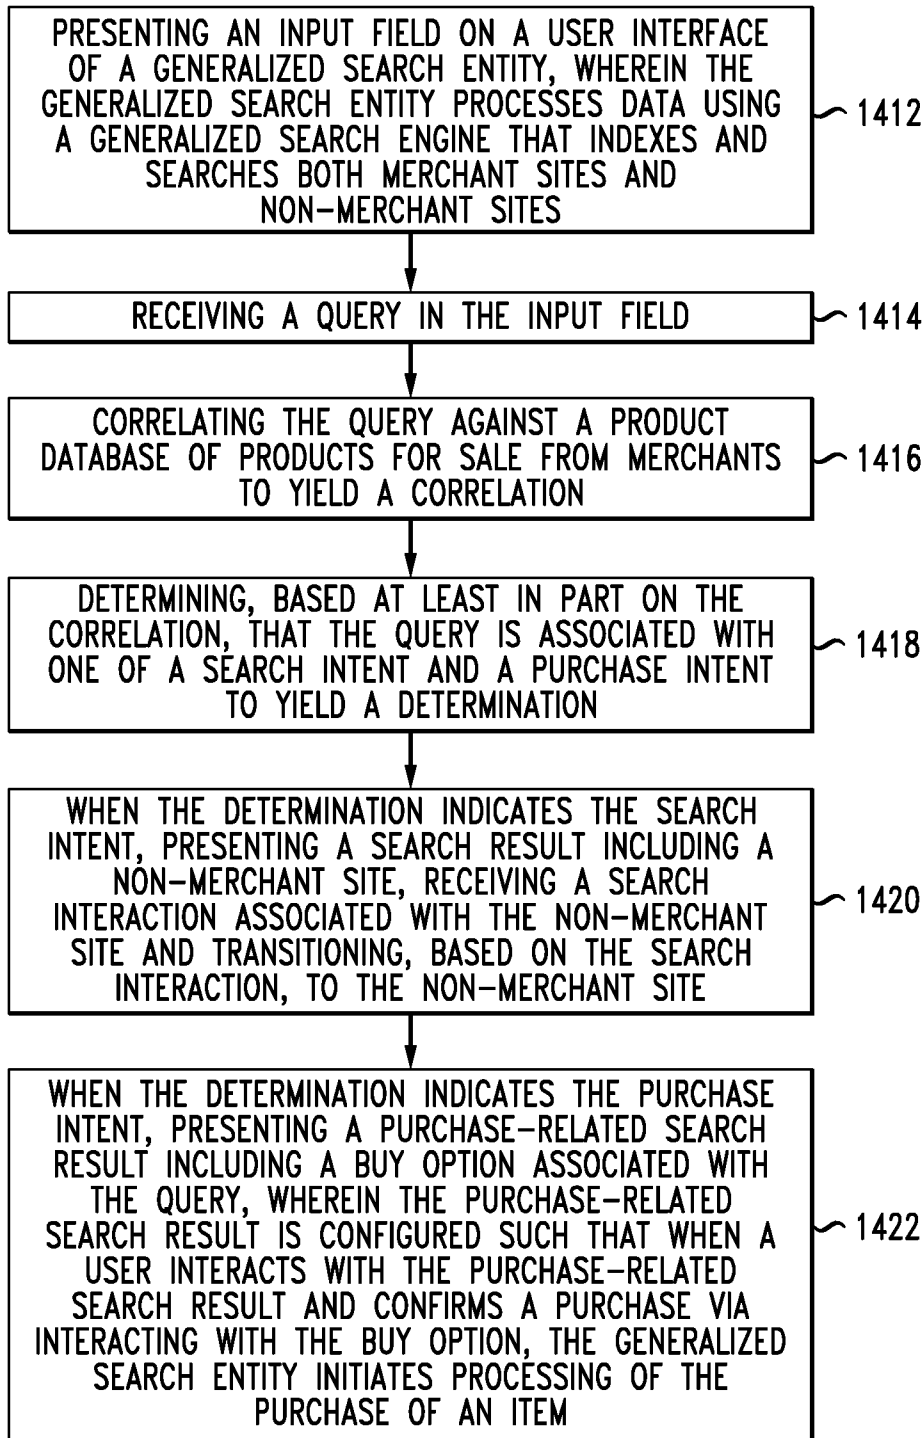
PRESENTING AN INPUT FIELD ON A USER INTERFACE OF A GENERALIZED SEARCH ENTITY, WHEREIN THE GENERALIZED SEARCH ENTITY PROCESSES DATA USING A GENERALIZED SEARCH ENGINE THAT INDEXES AND SEARCHES BOTH MERCHANT SITES AND NON–MERCHANT SITES

1412

RECEIVING A QUERY IN THE INPUT FIELD

1414

CORRELATING THE QUERY AGAINST A PRODUCT DATABASE OF PRODUCTS FOR SALE FROM MERCHANTS TO YIELD A CORRELATION

1416

DETERMINING, BASED AT LEAST IN PART ON THE CORRELATION, THAT THE QUERY IS ASSOCIATED WITH ONE OF A SEARCH INTENT AND A PURCHASE INTENT TO YIELD A DETERMINATION

1418

WHEN THE DETERMINATION INDICATES THE SEARCH INTENT, PRESENTING A SEARCH RESULT INCLUDING A NON–MERCHANT SITE, RECEIVING A SEARCH INTERACTION ASSOCIATED WITH THE NON–MERCHANT SITE AND TRANSITIONING, BASED ON THE SEARCH INTERACTION, TO THE NON–MERCHANT SITE

1420

WHEN THE DETERMINATION INDICATES THE PURCHASE INTENT, PRESENTING A PURCHASE–RELATED SEARCH RESULT INCLUDING A BUY OPTION ASSOCIATED WITH THE QUERY, WHEREIN THE PURCHASE–RELATED SEARCH RESULT IS CONFIGURED SUCH THAT WHEN A USER INTERACTS WITH THE PURCHASE–RELATED SEARCH RESULT AND CONFIRMS A PURCHASE VIA INTERACTING WITH THE BUY OPTION, THE GENERALIZED SEARCH ENTITY INITIATES PROCESSING OF THE PURCHASE OF AN ITEM

1422